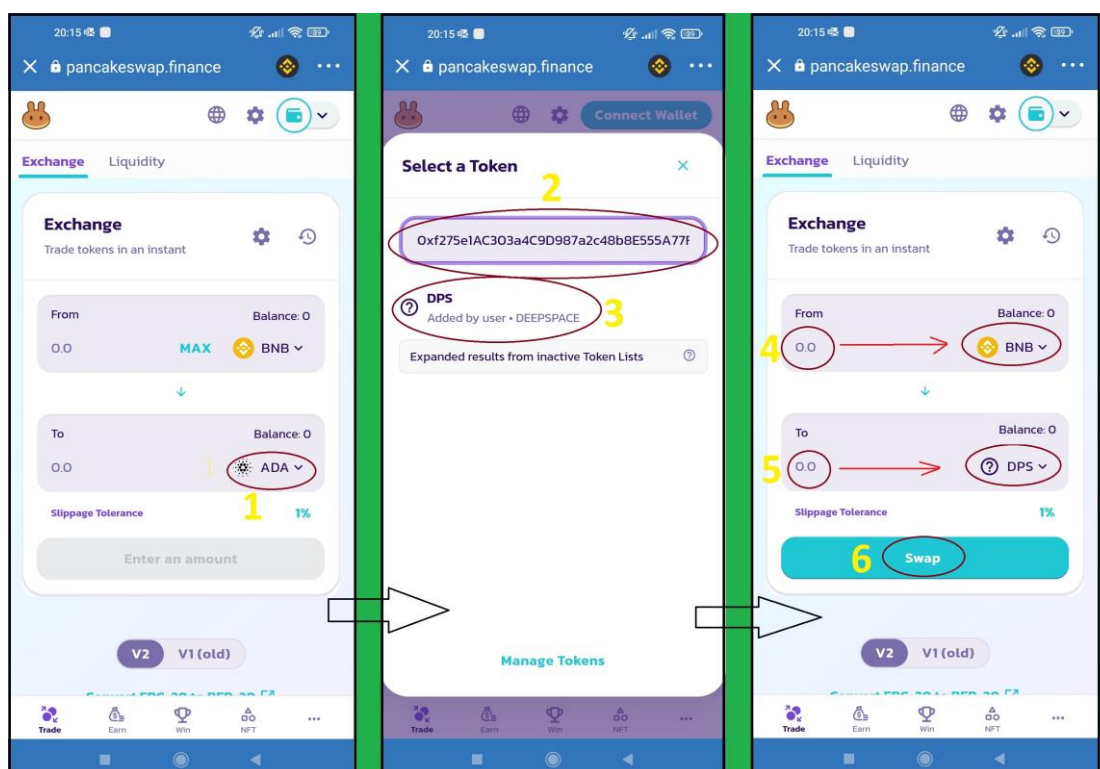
20:15
pancakeswap.finance

Exchange Liquidity

Exchange
Trade tokens in an instant

From Balance: 0
0.0 MAX BNB

To Balance: 0
0.0 ADA
1
Slippage Tolerance 1%

Enter an amount

V2 V1 (old)

Trade Earn Win NFT ...

20:15
pancakeswap.finance

Connect Wallet

Select a Token
2
0xf275e1AC303a4C9D987a2c48b8E555A77F

DPS
Added by user • DEEPSPACE
3

Expanded results from inactive Token Lists

Manage Tokens

Trade Earn Win NFT ...

20:15
pancakeswap.finance

Exchange Liquidity

Exchange
Trade tokens in an instant

From Balance: 0
4 0.0 BNB

To Balance: 0
5 0.0 DPS

Slippage Tolerance 1%

6 Swap

V2 V1 (old)

Trade Earn Win NFT ...